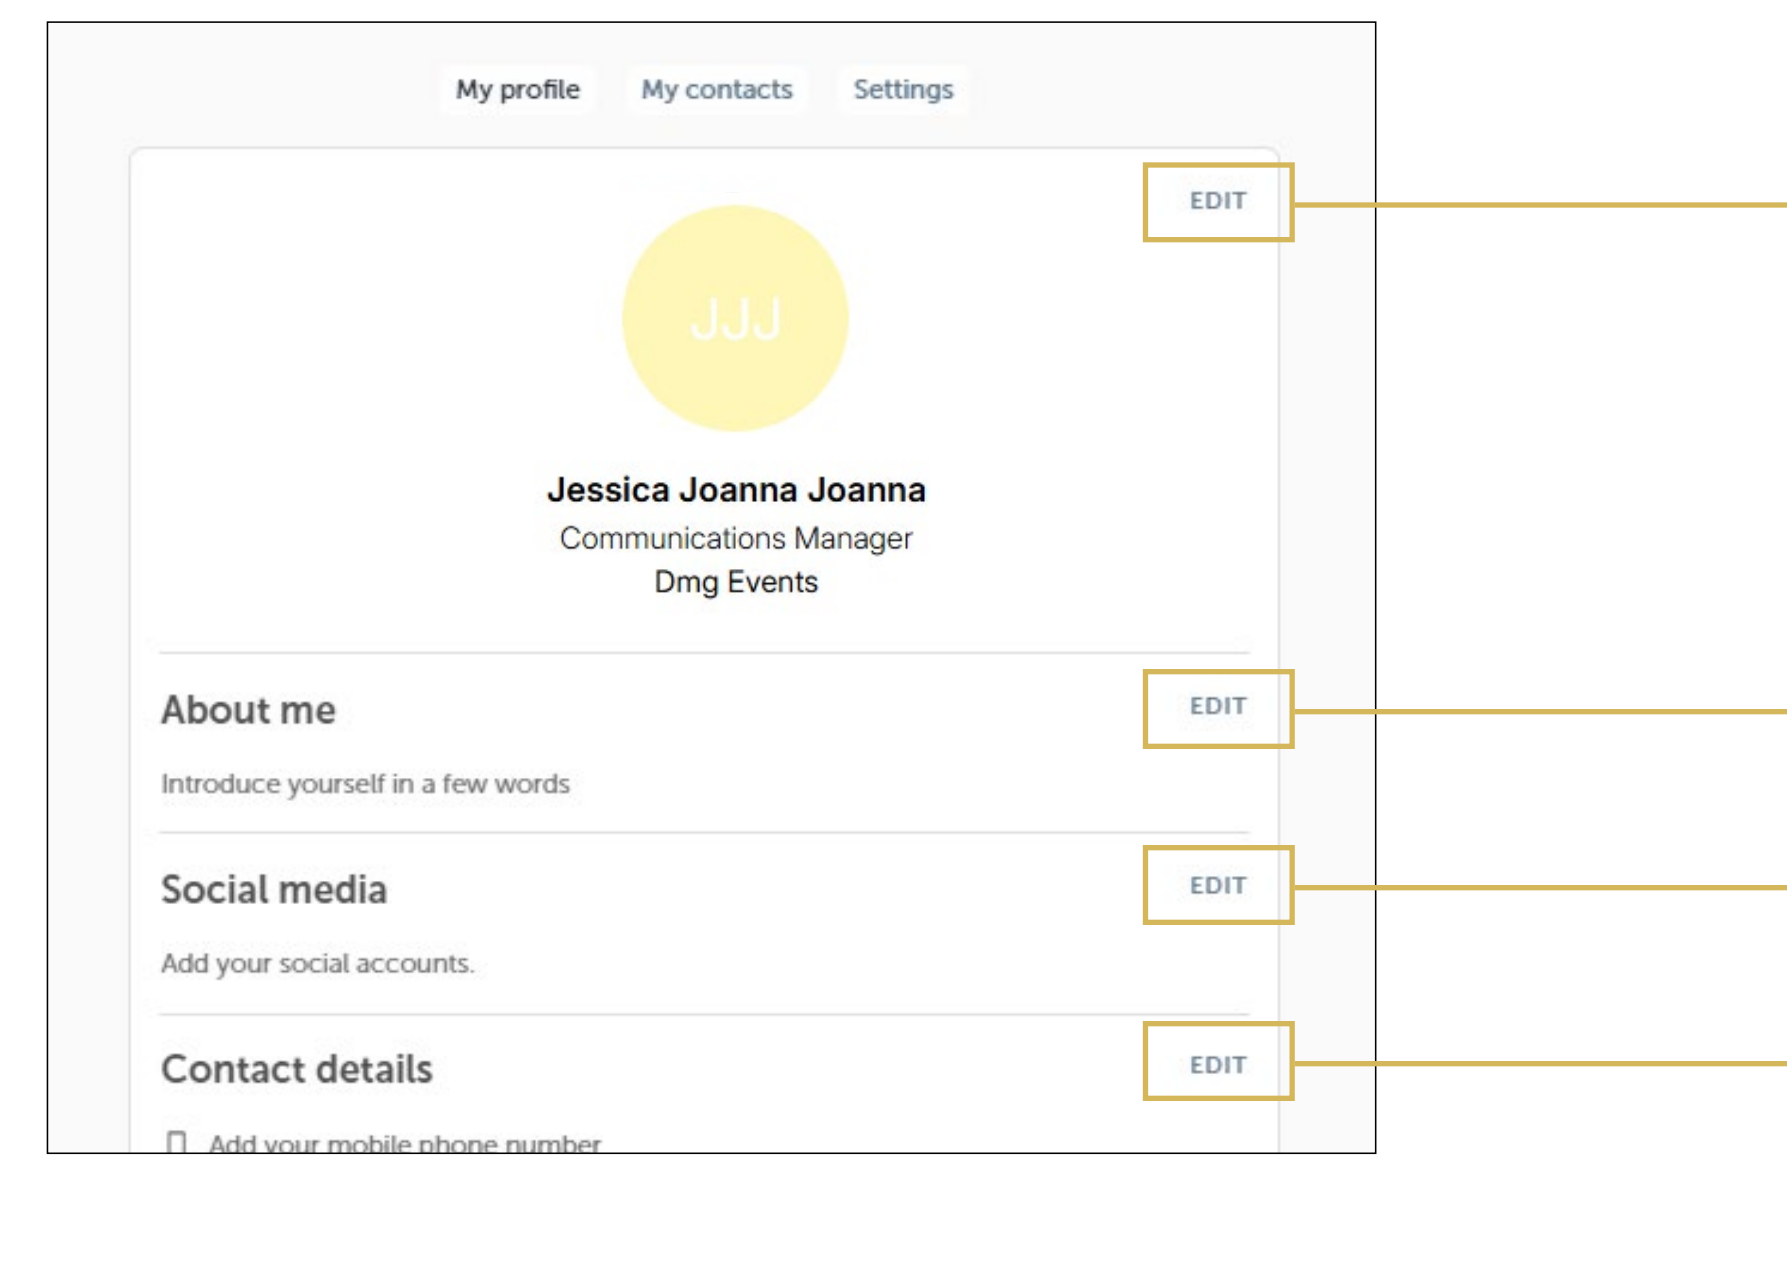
My profile My contacts Settings

EDIT

JJJ

Jessica Joanna Joanna
Communications Manager
Dmg Events

About me

EDIT

Introduce yourself in a few words

Social media

EDIT

Add your social accounts.

Contact details

EDIT

Add your mobile phone number